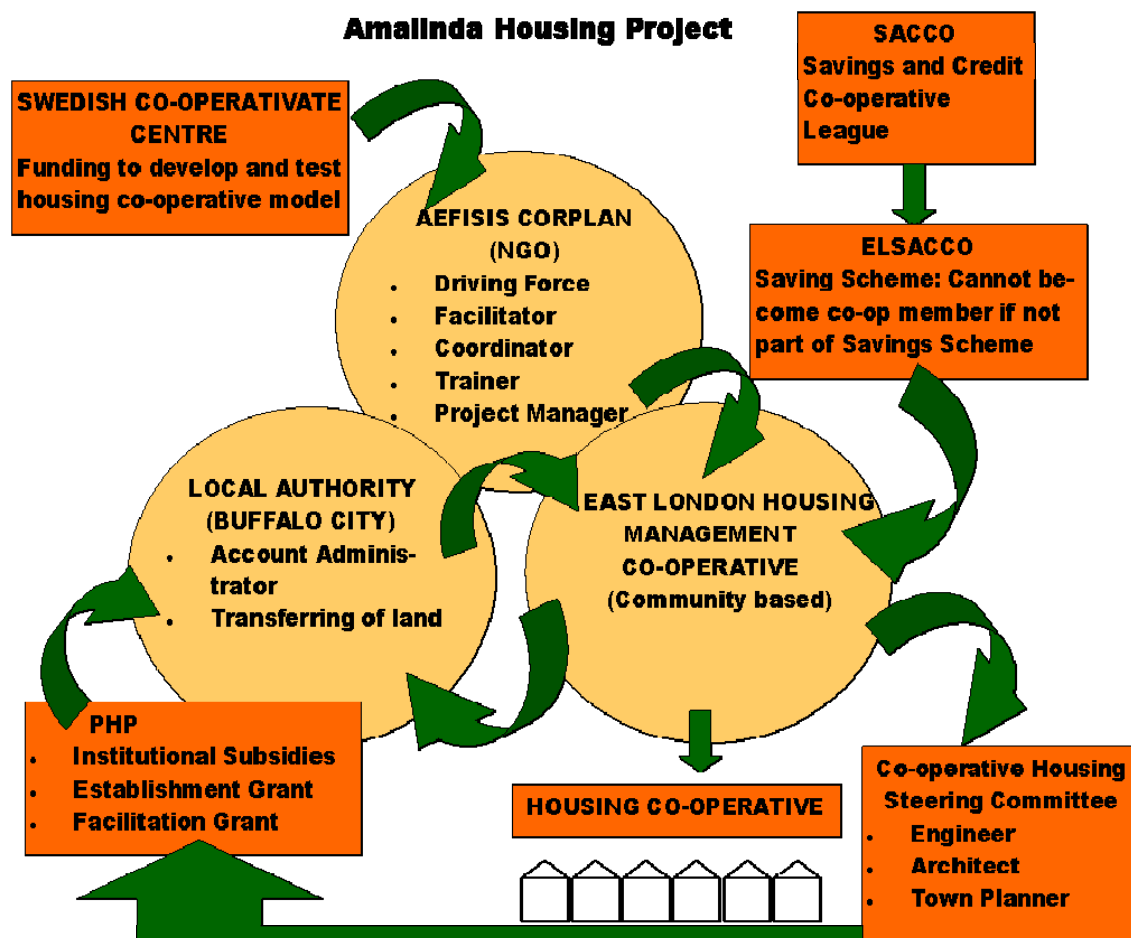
Amalinda Housing Project

SWEDISH CO-OPERATIVATE CENTRE
Funding to develop and test housing co-operative model

SACCO
Savings and Credit Co-operative League

AEFISIS CORPLAN
(NGO)
• Driving Force
• Facilitator
• Coordinator
• Trainer
• Project Manager

ELSACCO
Saving Scheme: Cannot become co-op member if not part of Savings Scheme

LOCAL AUTHORITY
(BUFFALO CITY)
• Account Administrator
• Transferring of land

EAST LONDON HOUSING MANAGEMENT CO-OPERATIVE
(Community based)

PHP
• Institutional Subsidies
• Establishment Grant
• Facilitation Grant

HOUSING CO-OPERATIVE

Co-operative Housing Steering Committee
• Engineer
• Architect
• Town Planner